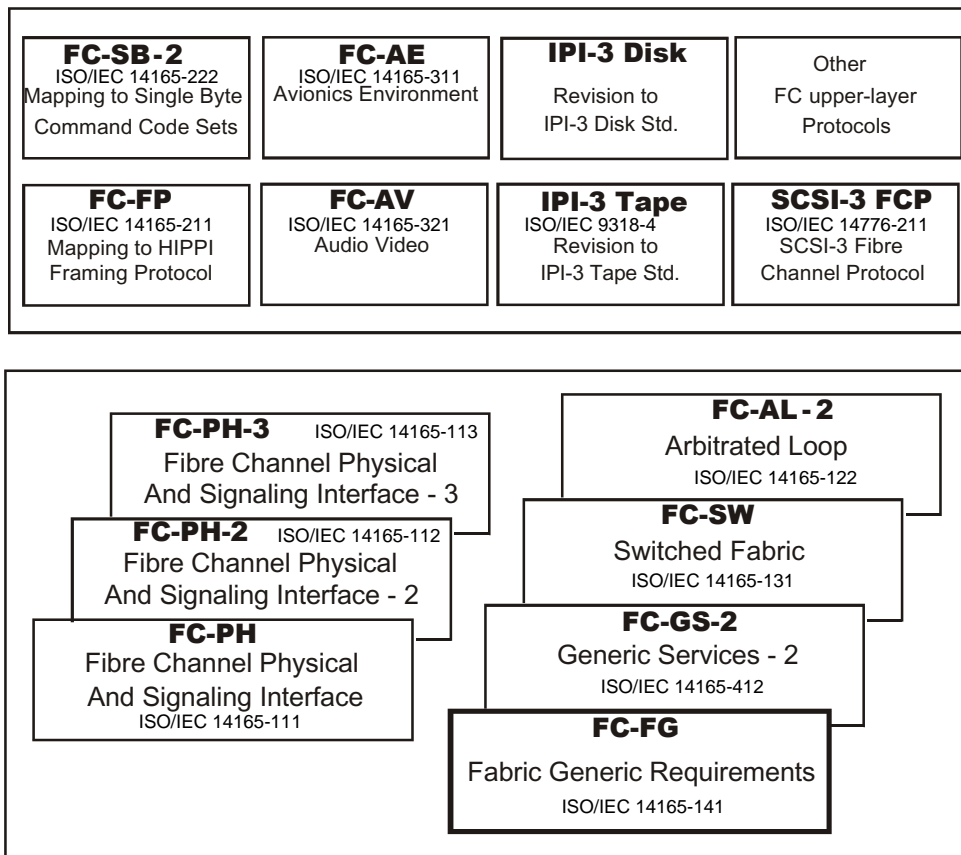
FC-SB-2
ISO/IEC 14165-222
Mapping to Single Byte Command Code Sets

FC-AE
ISO/IEC 14165-311
Avionics Environment

IPI-3 Disk
Revision to IPI-3 Disk Std.

Other FC upper-layer Protocols

FC-FP
ISO/IEC 14165-211
Mapping to HIPPI Framing Protocol

FC-AV
ISO/IEC 14165-321
Audio Video

IPI-3 Tape
ISO/IEC 9318-4
Revision to IPI-3 Tape Std.

SCSI-3 FCP
ISO/IEC 14776-211
SCSI-3 Fibre Channel Protocol

FC-PH-3 ISO/IEC 14165-113
Fibre Channel Physical And Signaling Interface - 3

FC-PH-2 ISO/IEC 14165-112
Fibre Channel Physical And Signaling Interface - 2

FC-PH
Fibre Channel Physical And Signaling Interface
ISO/IEC 14165-111

FC-AL-2
Arbitrated Loop
ISO/IEC 14165-122

FC-SW
Switched Fabric
ISO/IEC 14165-131

FC-GS-2
Generic Services - 2
ISO/IEC 14165-412

FC-FG
Fabric Generic Requirements
ISO/IEC 14165-141